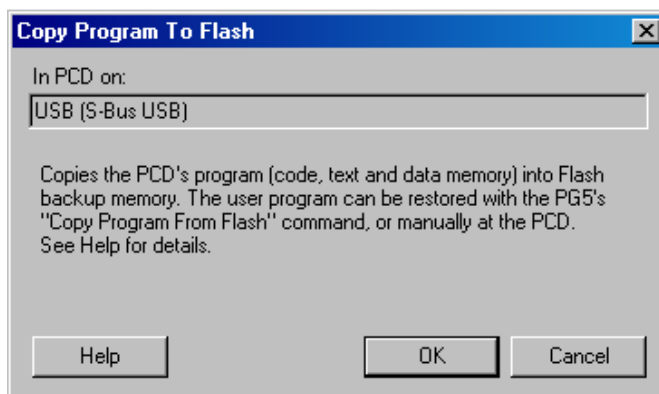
Copy Program To Flash

In PCD on:

USB (S-Bus USB)

Copies the PCD's program (code, text and data memory) into Flash backup memory. The user program can be restored with the PG5's "Copy Program From Flash" command, or manually at the PCD. See Help for details.

Help

OK

Cancel